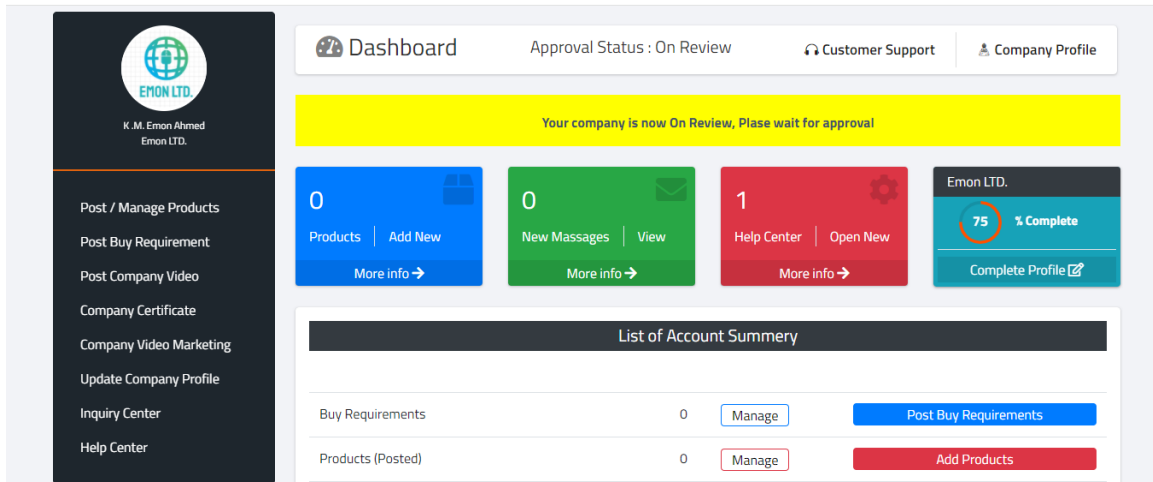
EMON LTD.

K.M. Emon Ahmed
Emon LTD.

Post / Manage Products
Post Buy Requirement
Post Company Video
Company Certificate
Company Video Marketing
Update Company Profile
Inquiry Center
Help Center

Dashboard

Approval Status : On Review

Customer Support

Company Profile

Your company is now On Review, Plase wait for approval

0
Products | Add New
More info →

0
New Massages | View
More info →

1
Help Center | Open New
More info →

Emon LTD.
75 % Complete
Complete Profile

List of Account Summery

| | | | |
|---|---|---|---|
| Buy Requirements | 0 | Manage | Post Buy Requirements |
| Products (Posted) | 0 | Manage | Add Products |